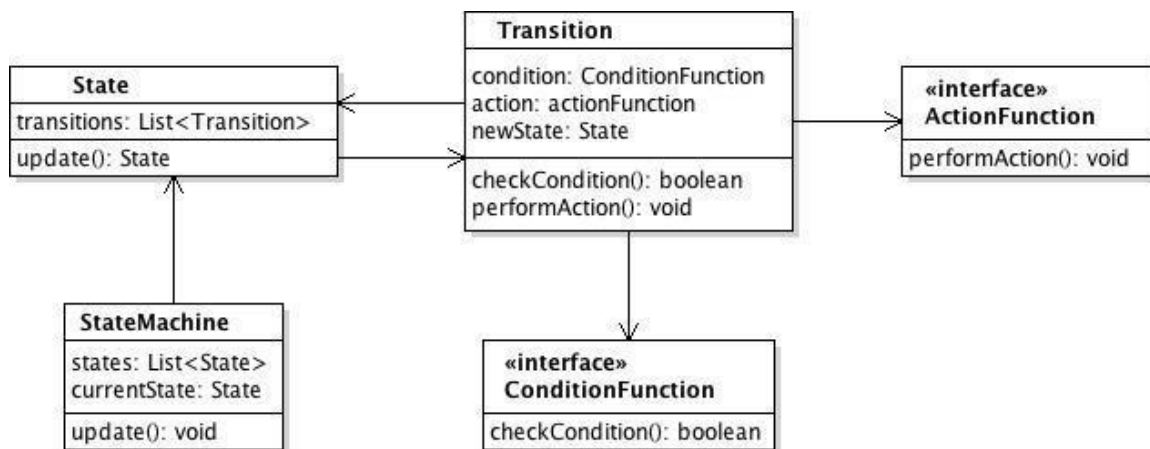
State
transitions: List<Transition>
update(): State

Transition
condition: ConditionFunction
action: actionFunction
newState: State
checkCondition(): boolean
performAction(): void

«interface»
ActionFunction
performAction(): void

StateMachine
states: List<State>
currentState: State
update(): void

«interface»
ConditionFunction
checkCondition(): boolean